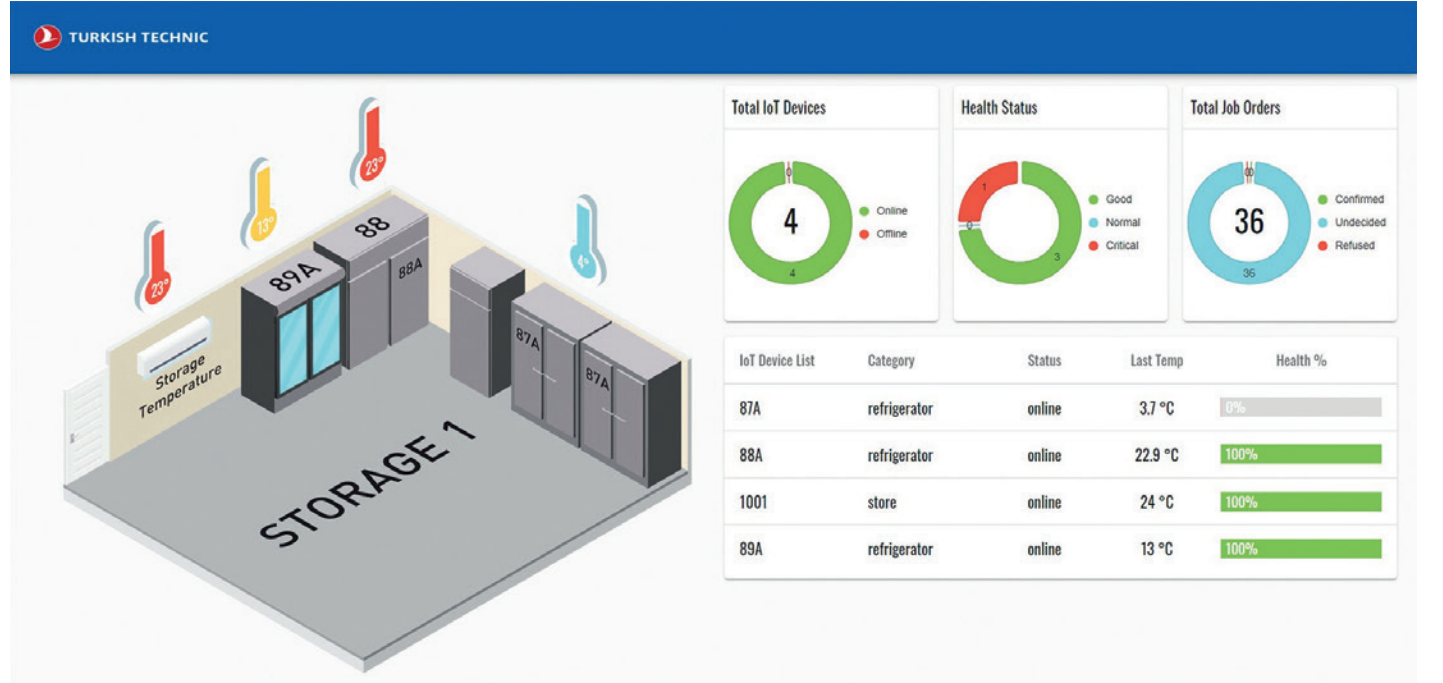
TURKISH TECHNIC

23°
13°
23°
4°
88
89A
88A
87A
87A
Storage Temperature
STORAGE 1

Total IoT Devices
0
4
4
Online
Offline

Health Status
1
0
3
Good
Normal
Critical

Total Job Orders
0
0
36
36
Confirmed
Undecided
Refused

| IoT Device List | Category | Status | Last Temp | Health % |
|---|---|---|---|---|
| 87A | refrigerator | online | 3.7 °C | 0% |
| 88A | refrigerator | online | 22.9 °C | 100% |
| 1001 | store | online | 24 °C | 100% |
| 89A | refrigerator | online | 13 °C | 100% |